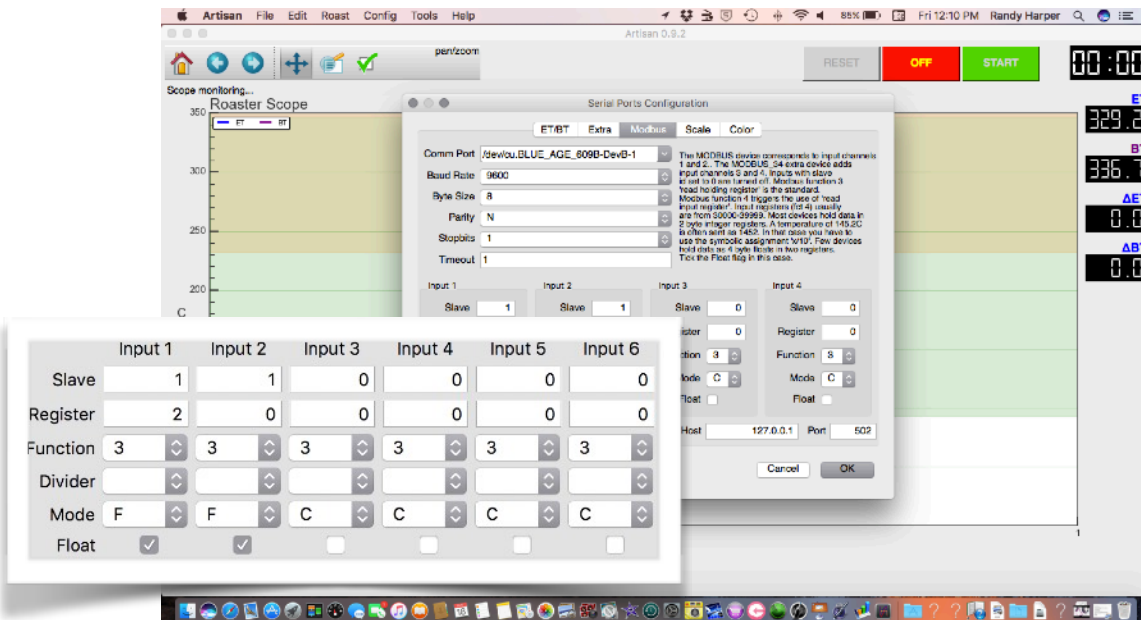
Artisan File Edit Roast Config Tools Help

85% Fri 12:10 PM Randy Harper

Artisan 0.9.2

pan/zoom

RESET OFF START

00:00

Scope monitoring...

Roaster Scope

ET BT

350
300
250
200
C

ET 329.2
BT 336.7
ΔET 0.0
ΔBT 0.0

Serial Ports Configuration

ET/BT Extra Modbus Scale Color

Comm Port /dev/cu.BLUE_AGE_609B-DevB-1
Baud Rate 9600
Byte Size 8
Parity N
Stopbits 1
Timeout 1

The MODBUS device corresponds to input channels 1 and 2.. The MODBUS_34 extra device adds input channels 3 and 4. Inputs with slave id set to 0 are turned off. Modbus function 3 'read holding register' is the standard. Modbus function 4 triggers the use of 'read input register'. Input registers (fc 4) usually are from 30000-39999. Most devices hold data in 2 byte integer registers. A temperature of 145.2C is often sent as 1452. In that case you have to use the symbolic assignment 'x/10'. Few devices hold data as 4 byte floats in two registers. Tick the Float flag in this case.

Input 1 Input 2 Input 3 Input 4
Slave 1 Slave 1 Slave 0 Slave 0
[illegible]ister 0 Register 0
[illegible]ction 3 Function 3
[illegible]ode C Mode C
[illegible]oat Float

Host 127.0.0.1 Port 502

Cancel OK

| | Input 1 | Input 2 | Input 3 | Input 4 | Input 5 | Input 6 |
|---|---|---|---|---|---|---|
| Slave | 1 | 1 | 0 | 0 | 0 | 0 |
| Register | 2 | 0 | 0 | 0 | 0 | 0 |
| Function | 3 | 3 | 3 | 3 | 3 | 3 |
| Divider | | | | | | |
| Mode | F | F | C | C | C | C |
| Float | ✓ | ✓ | | | | |

1